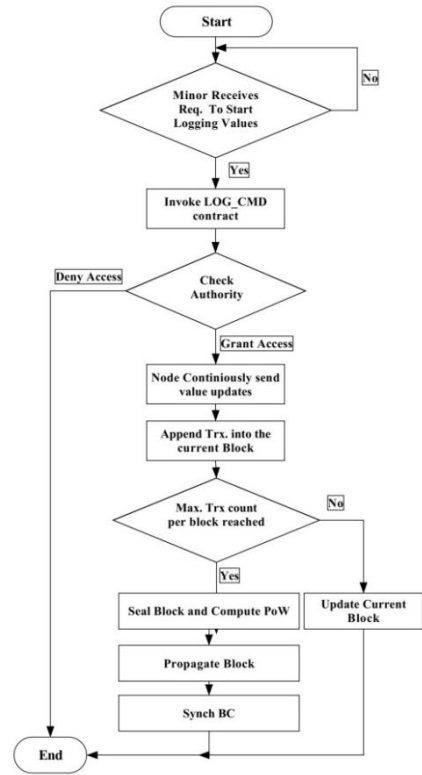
Start

Minor Receives Req. To Start Logging Values

No

Yes

Invoke LOG_CMD contract

Deny Access

Check Authority

Grant Access

Node Continiously send value updates

Append Trx. into the current Block

Max. Trx count per block reached

No

Yes

Seal Block and Compute PoW

Update Current Block

Propagate Block

Synch BC

End